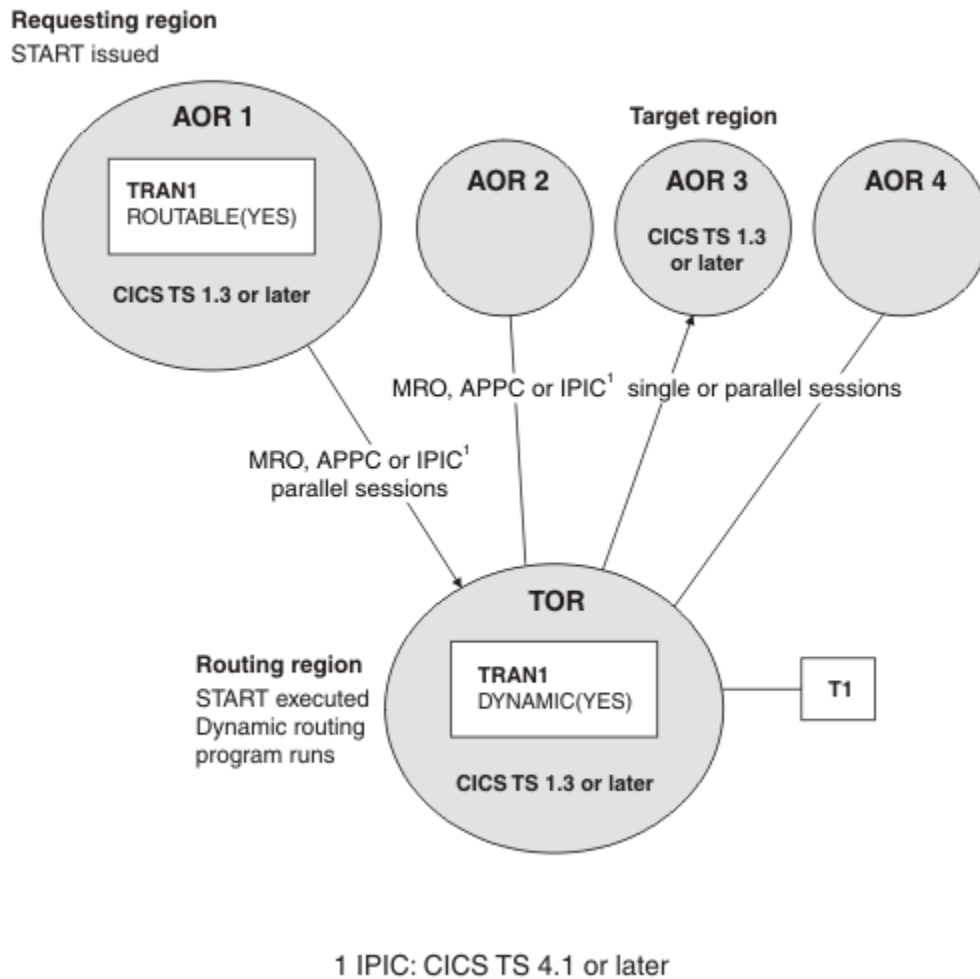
Requesting region
START issued

AOR 1

TRAN1
ROUTABLE(YES)

CICS TS 1.3 or later

Target region

AOR 2

AOR 3

CICS TS 1.3 or later

AOR 4

MRO, APPC or IPIC$^1$ single or parallel sessions

MRO, APPC or IPIC$^1$ parallel sessions

TOR

Routing region
START executed
Dynamic routing program runs

TRAN1
DYNAMIC(YES)

CICS TS 1.3 or later

T1

1 IPIC: CICS TS 4.1 or later